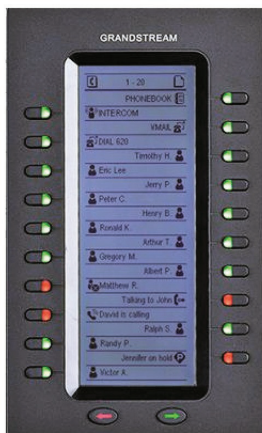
GRANDSTREAM

1 - 20

PHONEBOOK

INTERCOM

VMAIL

DIAL 620

Timothy H.

Eric Lee

Jerry P.

Peter C.

Henry B.

Ronald K.

Arthur T.

Gregory M.

Albert P.

Matthew R.

Talking to John

David is calling

Ralph S.

Randy P.

Jennifer on hold

Victor A.